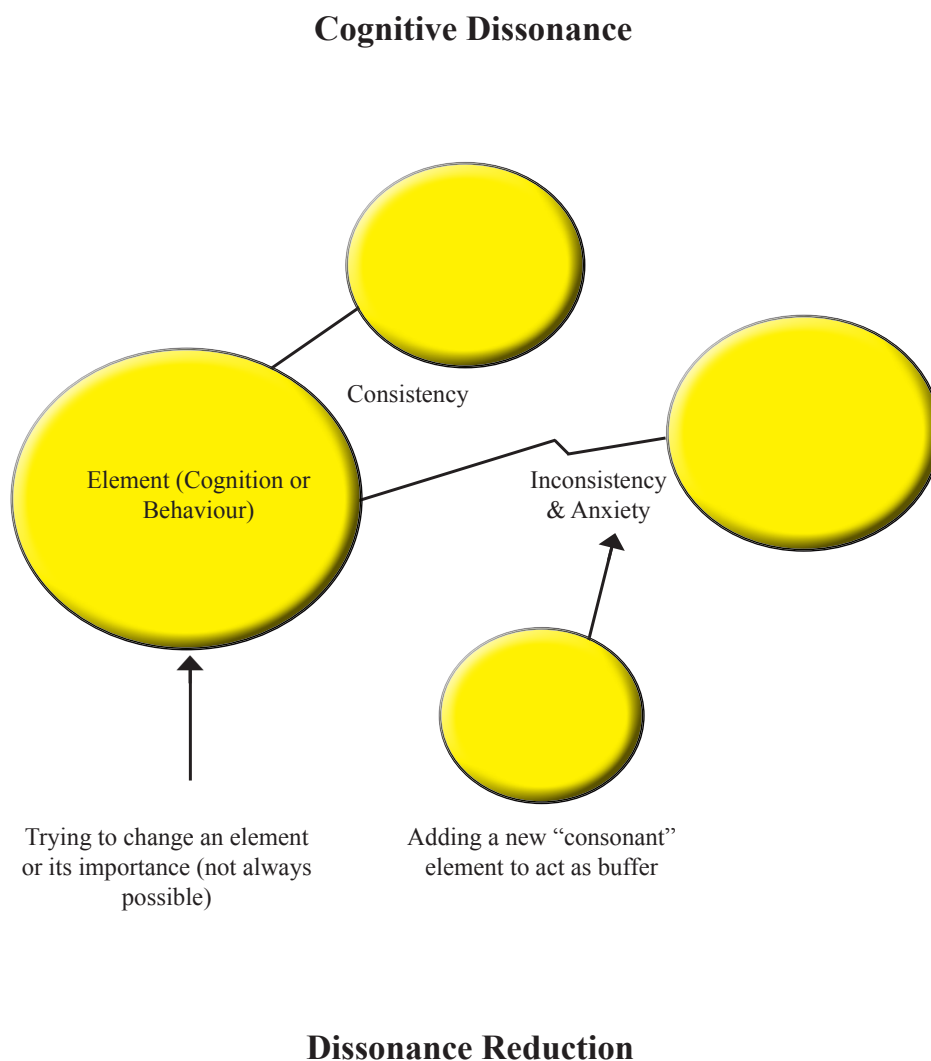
**Cognitive Dissonance**

Consistency

Element (Cognition or Behaviour)

Inconsistency & Anxiety

Trying to change an element or its importance (not always possible)

Adding a new "consonant" element to act as buffer

**Dissonance Reduction**